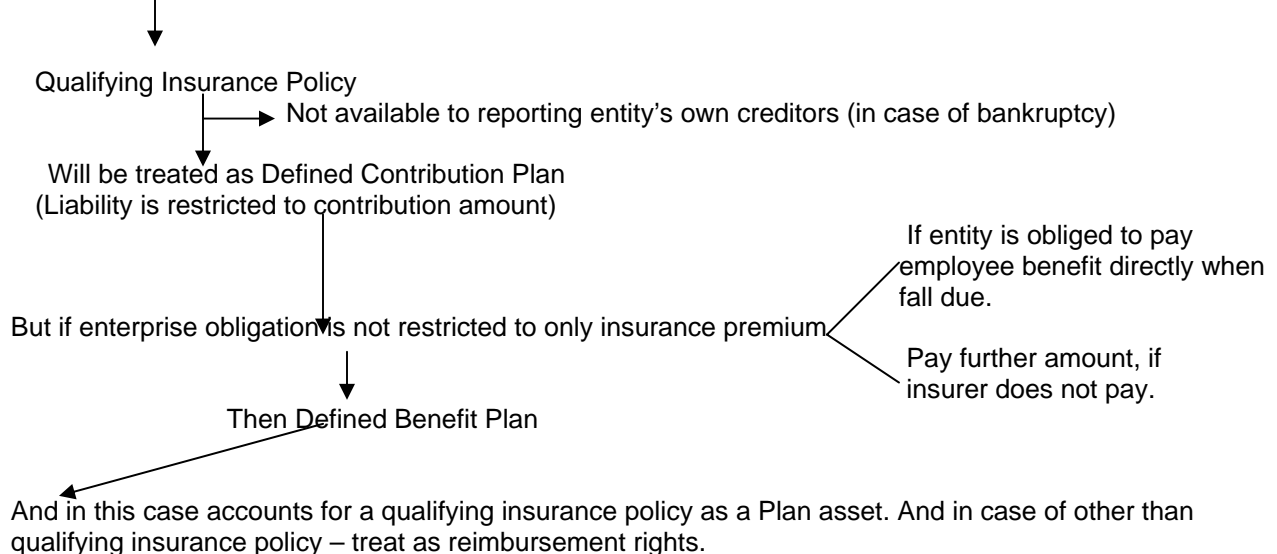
Qualifying Insurance Policy

Not available to reporting entity's own creditors (in case of bankruptcy)

Will be treated as Defined Contribution Plan
(Liability is restricted to contribution amount)

But if enterprise obligation is not restricted to only insurance premium

If entity is obliged to pay employee benefit directly when fall due.

Pay further amount, if insurer does not pay.

Then Defined Benefit Plan

And in this case accounts for a qualifying insurance policy as a Plan asset. And in case of other than qualifying insurance policy – treat as reimbursement rights.